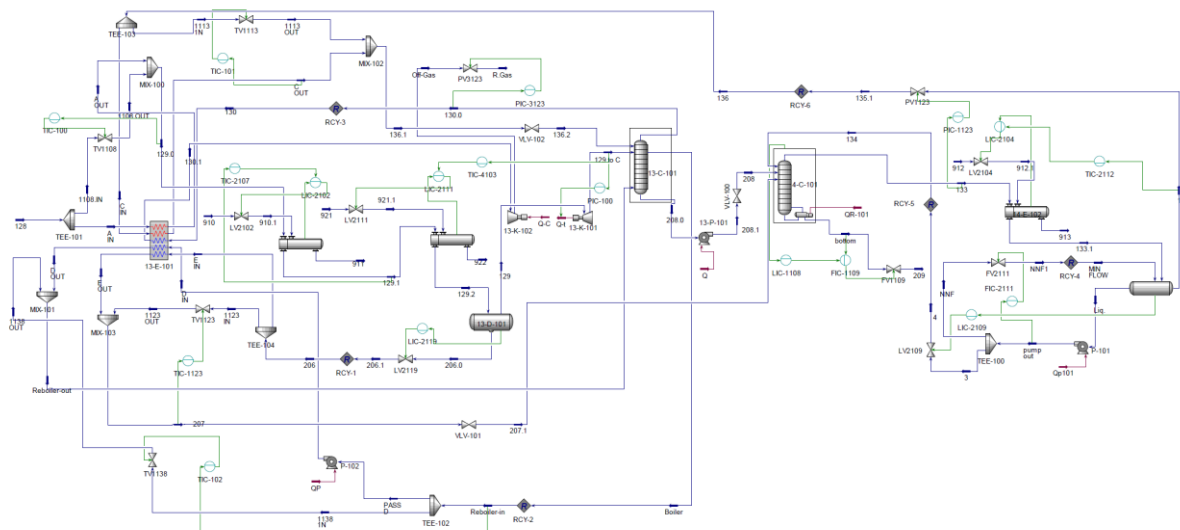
TEE-103
1113 IN
TV1113
1113 OUT
MIX-102
TIC-101
C OUT
MIX-100
A OUT
1106 OUT
TIC-100
TV1108
129.0
130
RCY-3
136.1
108.1
Off-Gas
PV3123
R.Gas
PIC-3123
130.0
VLV-102
136.2
136
RCY-6
135.1
PV1123
PIC-1123
LIC-2104
134
912
LV2104
912.1
133
TIC-2112
TIC-2107
LIC-2102
TIC-4103
LIC-2111
129.io C
13-C-101
PIC-100
VLV-100
208
4-C-101
RCY-5
14-E-102
1108.IN
C IN
128
TEE-101
A IN
910
LV2102
910.1
921
LV2111
921.1
13-K-102
Q-C
Q-I
13-K-101
208.0
13-P-101
208.1
Q
QR-101
bottom
913
133.1
13-E-101
E IN
911
922
129
LIC-1108
FIC-1109
FV1109
209
FV2111
NNF1
RCY-4
MIN FLOW
C OUT
129.1
FIC-2111
NNF
B OUT
D IN
129.2
MIX-101
MIX-103
TV1123
1123 IN
1123 OUT
1138 OUT
TEE-104
13-D-101
LIC-2119
4
LIC-2109
Liq.
206
RCY-1
206.1
LV2119
206.0
LV2109
TEE-100
pump out
P-101
TIC-1123
3
Qp101
Reboiler-out
207
VLV-101
207.1
TV1138
TIC-102
P-102
QP
PASS D
1138 IN
TEE-102
Reboiler-in
RCY-2
Boiler